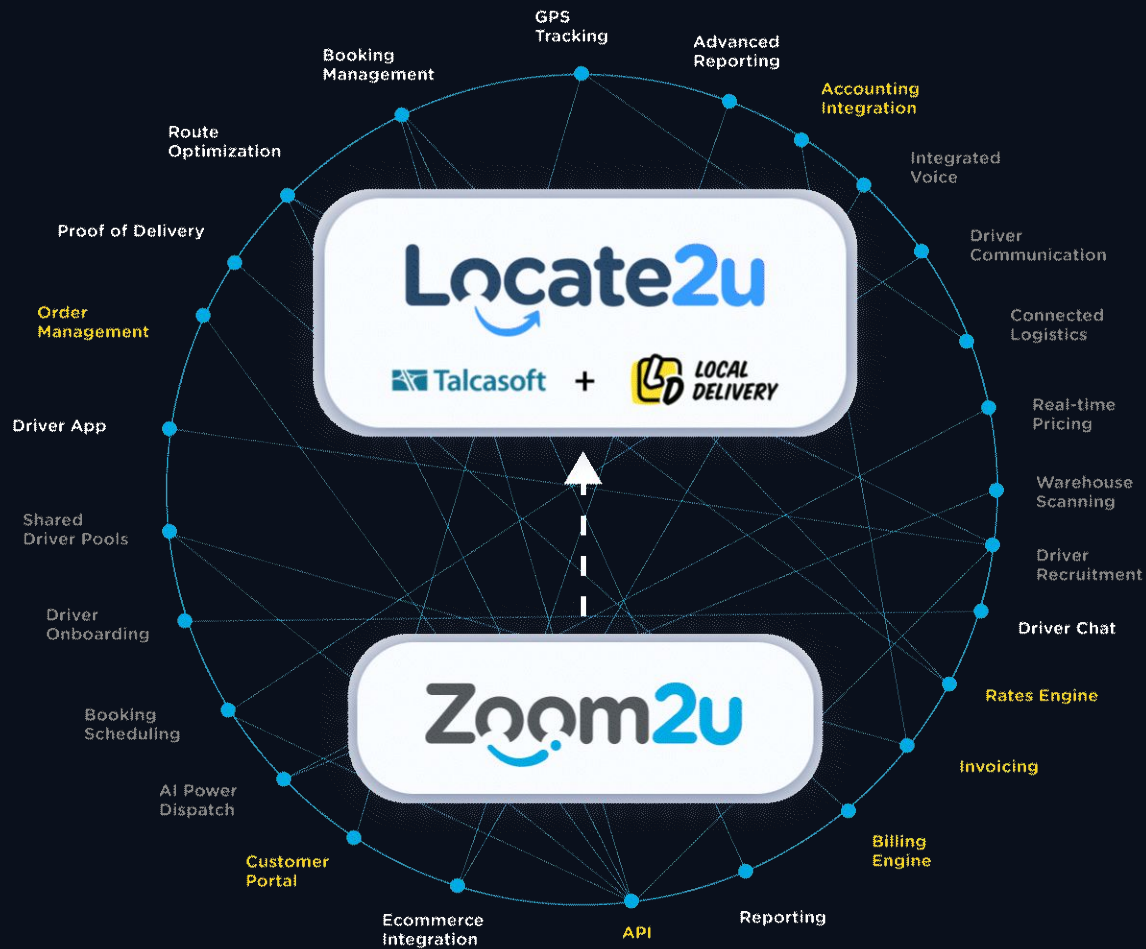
GPS Tracking

Advanced Reporting

Accounting Integration

Integrated Voice

Driver Communication

Connected Logistics

Real-time Pricing

Warehouse Scanning

Driver Recruitment

Driver Chat

Rates Engine

Invoicing

Billing Engine

Reporting

API

Ecommerce Integration

Customer Portal

AI Power Dispatch

Booking Scheduling

Driver Onboarding

Shared Driver Pools

Driver App

Order Management

Proof of Delivery

Route Optimization

Booking Management

Locate2u

Talcasoft + LOCAL DELIVERY

Zoom2u